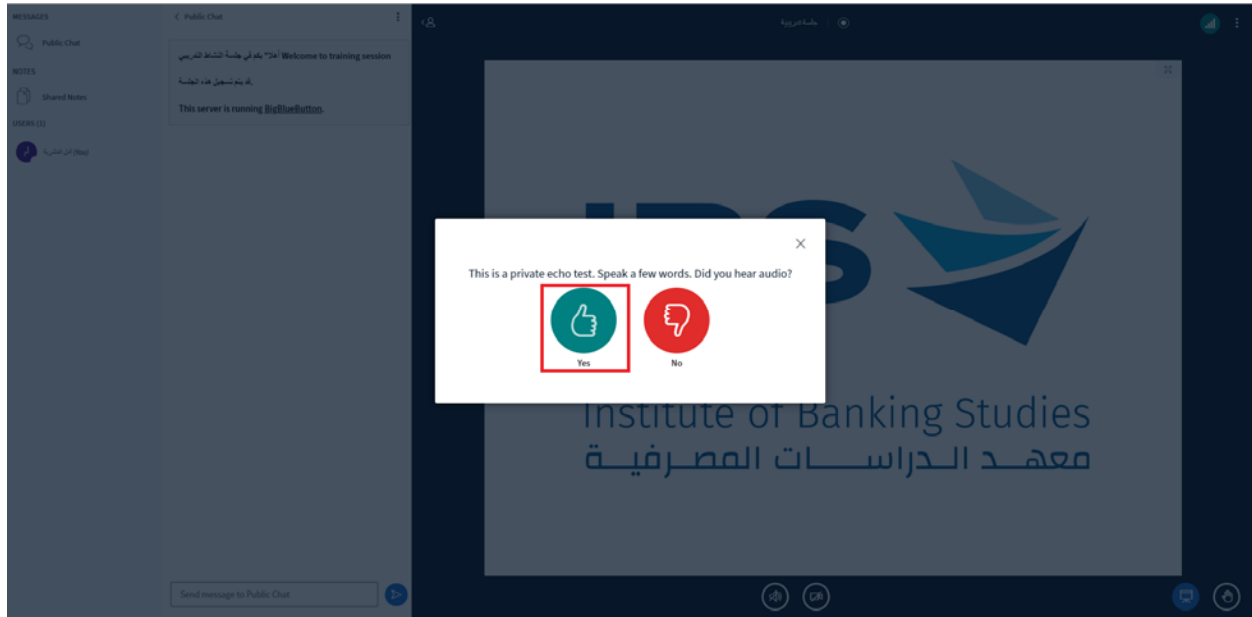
MESSAGES
Public Chat
NOTES
Shared Notes
USERS (1)
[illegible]

< Public Chat
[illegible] Welcome to training session
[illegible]
This server is running BigBlueButton.

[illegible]

This is a private echo test. Speak a few words. Did you hear audio?
Yes
No

Institute of Banking Studies
معهد الدراسات المصرفية

Send message to Public Chat